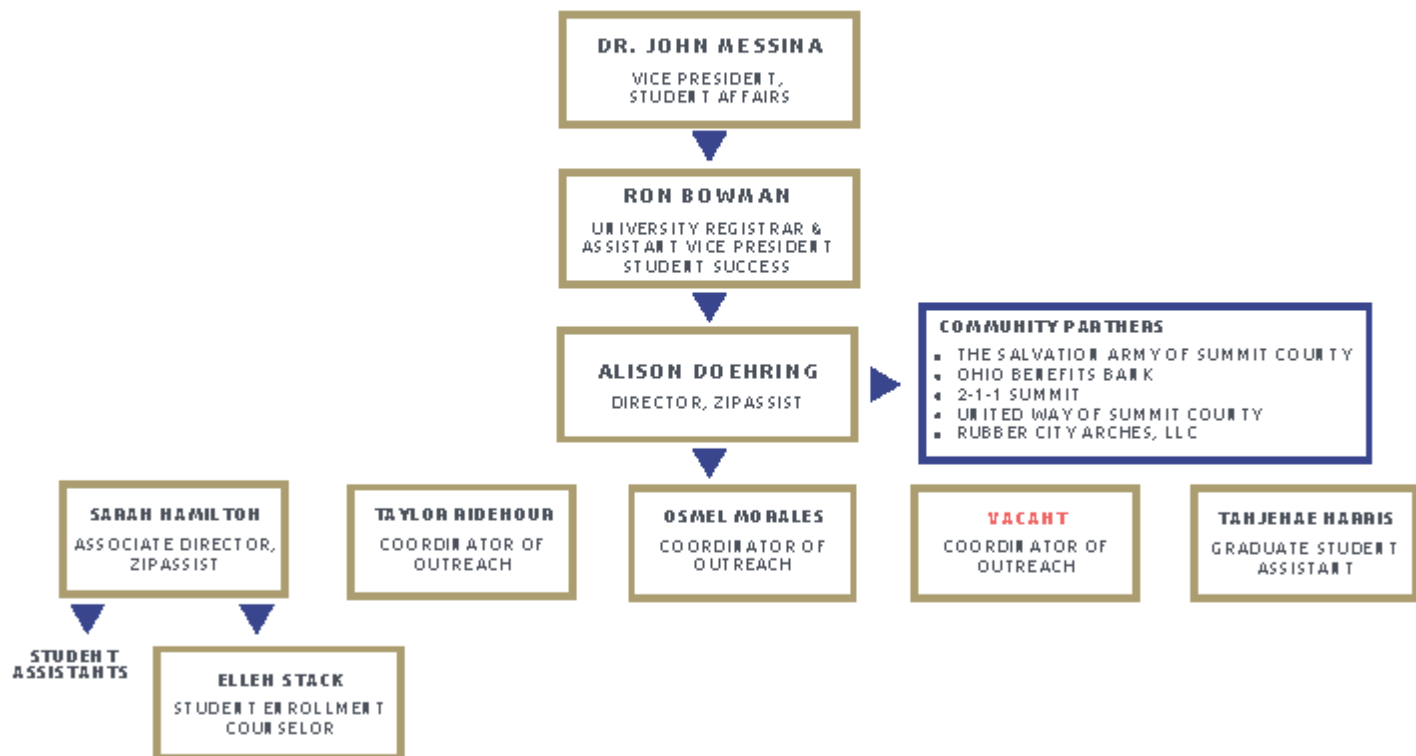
DR. JOHN MESSINA
VICE PRESIDENT, STUDENT AFFAIRS

RON BOWMAN
UNIVERSITY REGISTRAR & ASSISTANT VICE PRESIDENT STUDENT SUCCESS

ALISON DOEHRING
DIRECTOR, ZIPASSIST

COMMUNITY PARTNERS
- THE SALVATION ARMY OF SUMMIT COUNTY
- OHIO BENEFITS BANK
- 2-1-1 SUMMIT
- UNITED WAY OF SUMMIT COUNTY
- RUBBER CITY ARCHES, LLC

SARAH HAMILTON
ASSOCIATE DIRECTOR, ZIPASSIST

TAYLOR RIDEHOUR
COORDINATOR OF OUTREACH

OSMEL MORALES
COORDINATOR OF OUTREACH

VACANT
COORDINATOR OF OUTREACH

TAHJEHAE HARRIS
GRADUATE STUDENT ASSISTANT

STUDENT ASSISTANTS

ELLEN STACK
STUDENT ENROLLMENT COUNSELOR